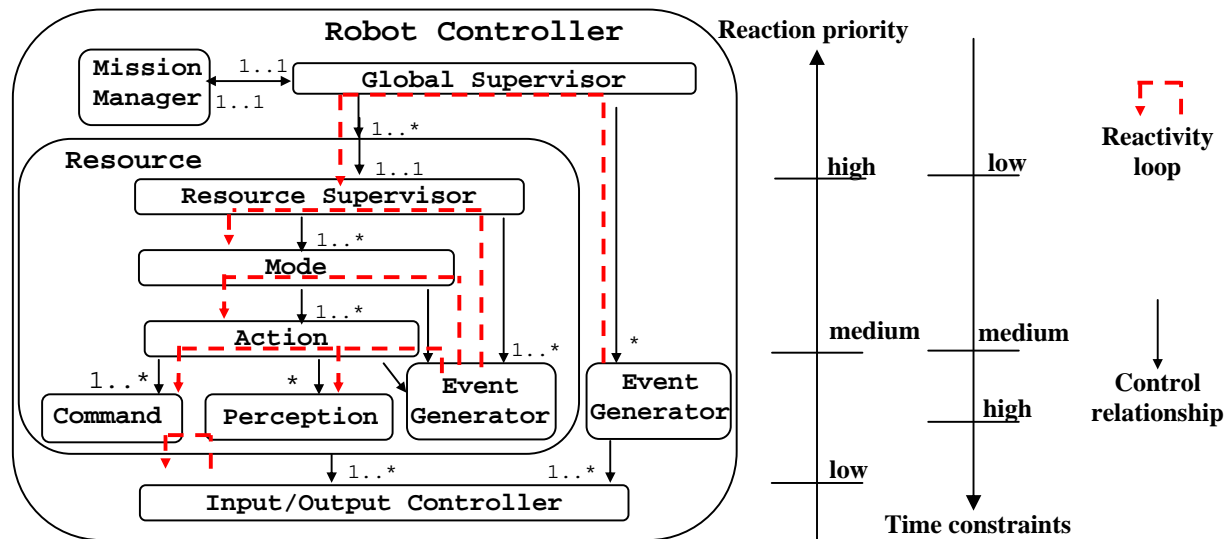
Robot Controller

Mission Manager

1..1

1..1

Global Supervisor

1..*

Resource

1..1

Resource Supervisor

1..*

Mode

1..*

Action

1..*

1..*

*

*

Command

Perception

Event Generator

Event Generator

1..*

1..*

Input/Output Controller

Reaction priority

high

medium

low

low

medium

high

Time constraints

Reactivity loop

Control relationship